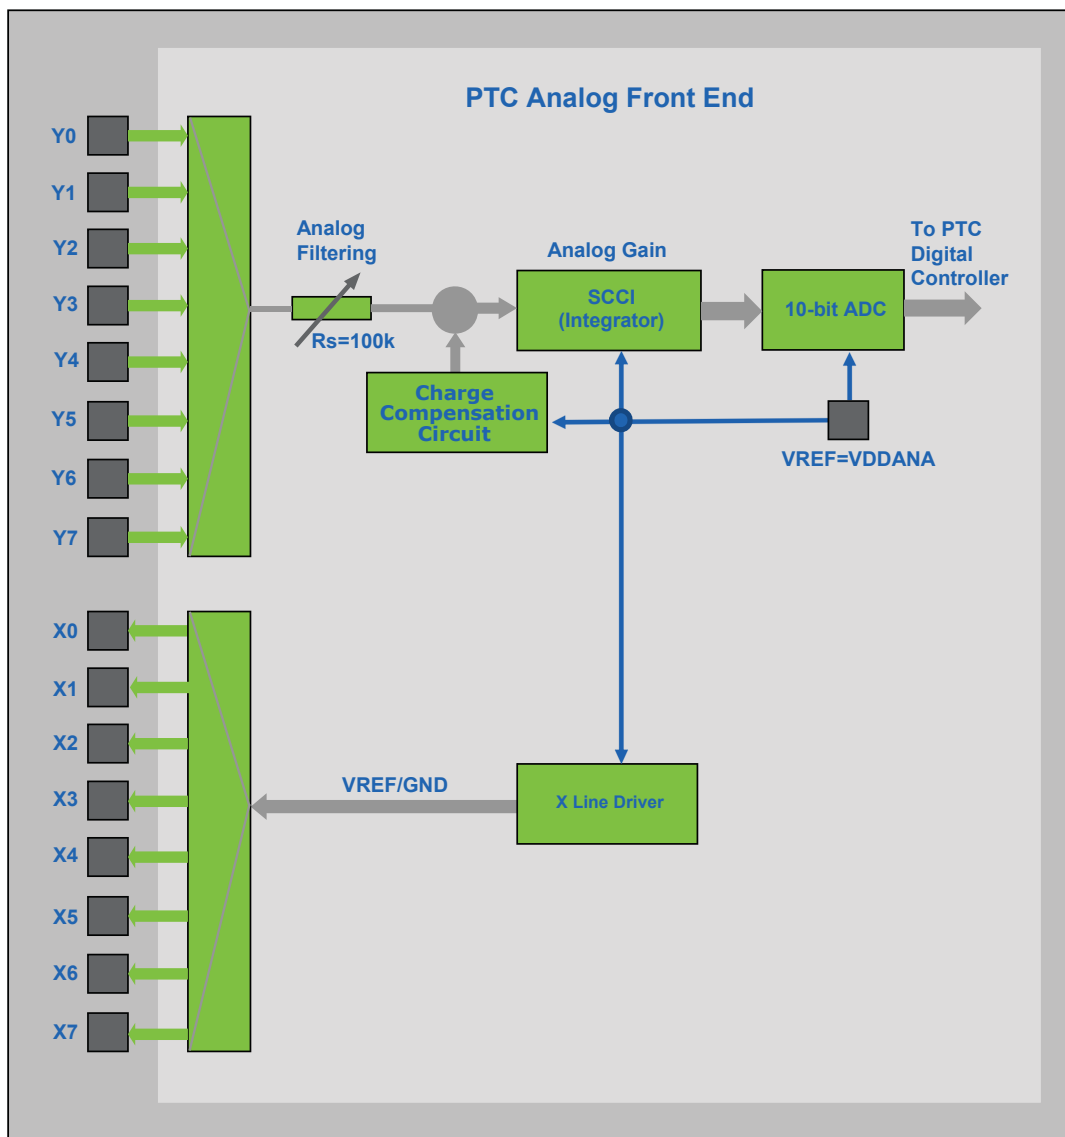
PTC Analog Front End

Y0
Y1
Y2
Y3
Y4
Y5
Y6
Y7

Analog Filtering

Rs=100k

Analog Gain

SCCI (Integrator)

10-bit ADC

To PTC Digital Controller

Charge Compensation Circuit

VREF=VDDANA

X0
X1
X2
X3
X4
X5
X6
X7

VREF/GND

X Line Driver